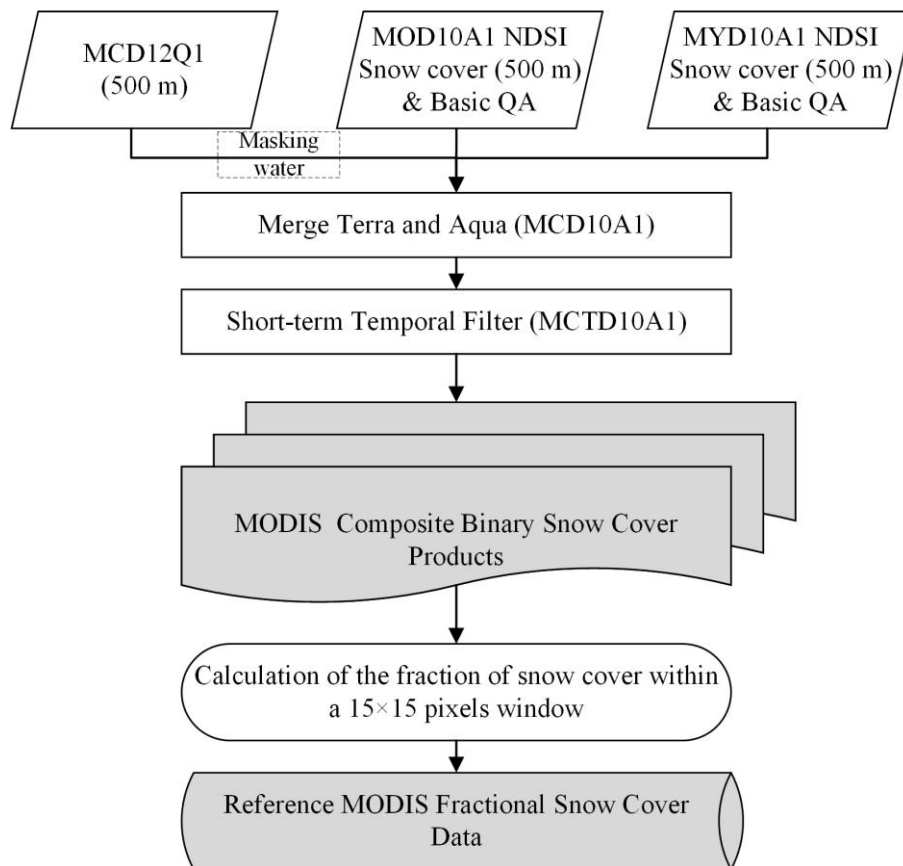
MCD12Q1 (500 m)

MOD10A1 NDSI Snow cover (500 m) & Basic QA

MYD10A1 NDSI Snow cover (500 m) & Basic QA

Masking water

Merge Terra and Aqua (MCD10A1)

Short-term Temporal Filter (MCTD10A1)

MODIS Composite Binary Snow Cover Products

Calculation of the fraction of snow cover within a 15×15 pixels window

Reference MODIS Fractional Snow Cover Data